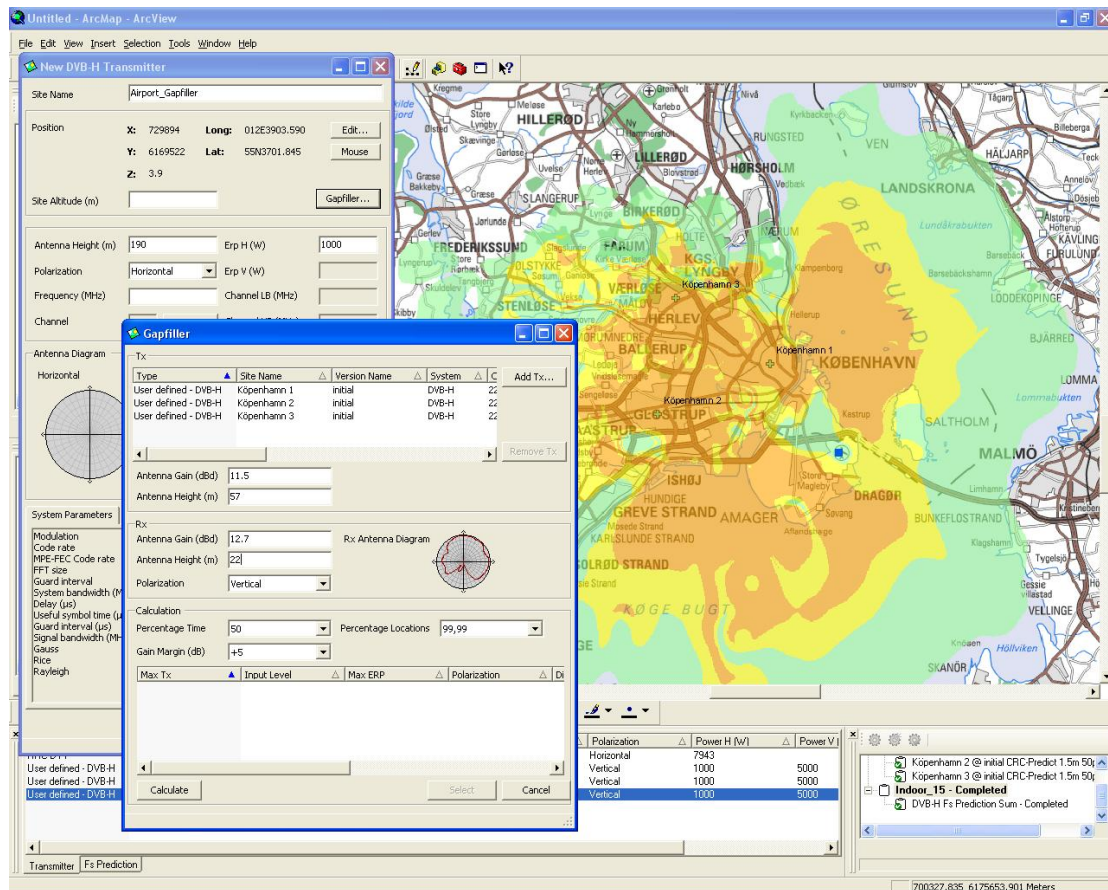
Untitled - ArcMap - ArcView

File Edit View Insert Selection Tools Window Help

New DVB-H Transmitter

Site Name Airport_Gapfiller

Position X: 729894 Long: 012E3903.590 Edit...
Y: 6169522 Lat: 55N3701.845 Mouse
Z: 3.9

Site Altitude (m) Gapfiller...

Antenna Height (m) 190 Erp H (W) 1000
Polarization Horizontal Erp V (W)
Frequency (MHz) Channel LB (MHz)
Channel

Antenna Diagram
Horizontal

System Parameters
Modulation
Code rate
MPE-FEC Code rate
FFT size
Guard interval
System bandwidth (M
Delay (µs)
Useful symbol time (µ
Guard interval (µs)
Signal bandwidth (MH
Gauss
Rice
Rayleigh

Gapfiller

Tx

| Type | Site Name | Version Name | System | C |
|---|---|---|---|---|
| User defined - DVB-H | Köpenhamn 1 | initial | DVB-H | 22 |
| User defined - DVB-H | Köpenhamn 2 | initial | DVB-H | 22 |
| User defined - DVB-H | Köpenhamn 3 | initial | DVB-H | 22 |

Add Tx...
Remove Tx

Antenna Gain (dBd) 11.5
Antenna Height (m) 57

Rx
Antenna Gain (dBd) 12.7 Rx Antenna Diagram
Antenna Height (m) 22
Polarization Vertical

Calculation
Percentage Time 50 Percentage Locations 99,99
Gain Margin (dB) +5

| Max Tx | Input Level | Max ERP | Polarization | Di |
|---|---|---|---|---|

Calculate Select Cancel

User defined - DVB-H
User defined - DVB-H
User defined - DVB-H

| Polarization | Power H (W) | Power V |
|---|---|---|
| Horizontal | 7943 | |
| Vertical | 1000 | 5000 |
| Vertical | 1000 | 5000 |
| Vertical | 1000 | 5000 |

Köpenhamn 2 @ initial CRC-Predict 1.5m 50
Köpenhamn 3 @ initial CRC-Predict 1.5m 50
Indoor_15 - Completed
DVB-H Fs Prediction Sum - Completed

Transmitter Fs Prediction

700327.835 6175653.901 Meters

Kregme Meløse Karlebo HILLERØD Ny Hammershøj Ølsted Store Lyngby Skævinge Gørløse LILLERØD Uvelse Nørre Herlev Blovstrød HØRSHOLM RUNGSTED Vedbæk Græse Bakkeby Græse SLANGERUP Lynge BIRKERØD Jørlunde FREDERIKSSUND FARUM HOLTE KGS. LYNGBY OLSTYKKE Stenløse STENLØSE VÆRLØSE Klampenborg Köpenhamn 3 MÅLØV HERLEV BALLERUP Hellerup Köpenhamn 1 KØBENHAVN Köpenhamn 2 GLOSTRUP Kastrup ISHØJ Store Magleby HUNDIGE GREVE STRAND AMAGER DRAGØR Søvang KARLSLUNDE STRAND SOLRØD STRAND KØGE BUGT Kyrkbacken Tågarp Billeberga VEN HÄLJARP LANDSKRONA Lundåkrabukten Annelöv Tofta Dösjebro Alstorp Hofterup KÄVLINGE FURULUND Barsebäck Barsebäckshamn LÖDDEKÖPINGE BJÄRRED LOMMA Lommabukten SALTHOLM MALMÖ Limhamn BUNKEFLOSTRAND Klagshamn Typelsjö Gessie villastad VELLINGE Höllviken SKANÖR ØRESUND